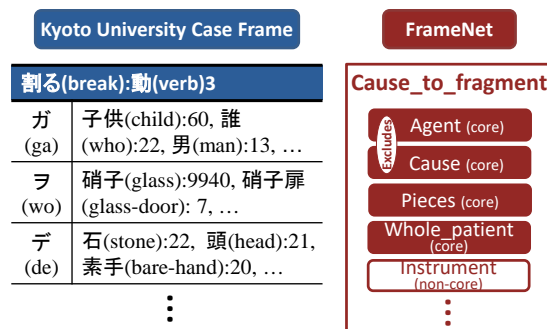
Kyoto University Case Frame

| 割る(break):動(verb)3 | |
|---|---|
| ガ (ga) | 子供(child):60, 誰 (who):22, 男(man):13, … |
| ヲ (wo) | 硝子(glass):9940, 硝子扉 (glass-door): 7, … |
| デ (de) | 石(stone):22, 頭(head):21, 素手(bare-hand):20, … |

⋮

FrameNet

Cause_to_fragment

Excludes

Agent (core)

Cause (core)

Pieces (core)

Whole_patient (core)

Instrument (non-core)

⋮